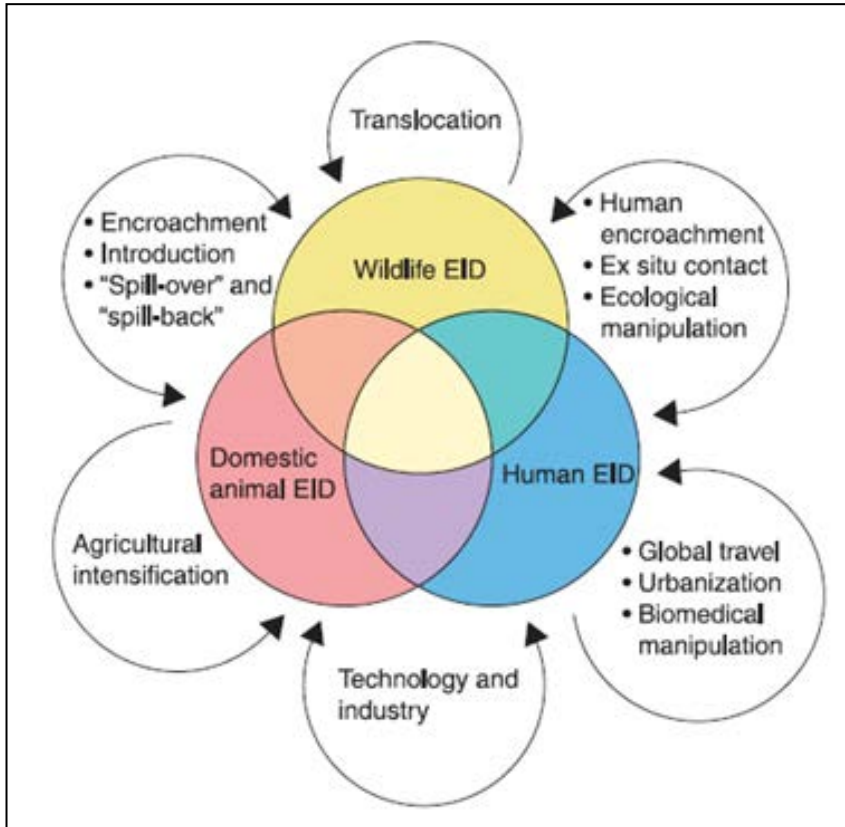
Translocation

• Encroachment
• Introduction
• "Spill-over" and "spill-back"

• Human encroachment
• Ex situ contact
• Ecological manipulation

Wildlife EID

Domestic animal EID

Human EID

Agricultural intensification

• Global travel
• Urbanization
• Biomedical manipulation

Technology and industry